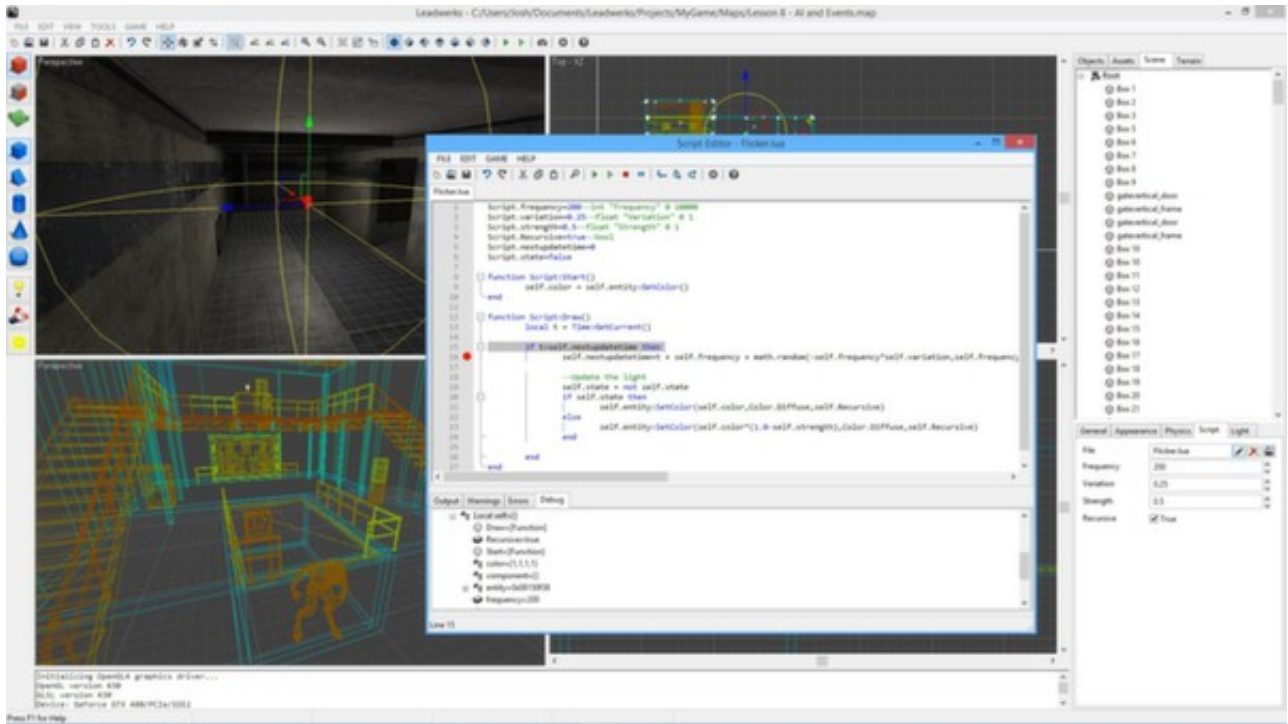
Leadwerks - C:/Users/Josh/Documents/Leadwerks/Projects/MyGame/Maps/Lesson 8 - AI and Events.map

FILE EDIT VIEW TOOLS GAME HELP

Perspective

Top - XZ

Perspective

Objects Assets Scene Terrain

Root
Box 1
Box 2
Box 3
Box 5
Box 6
Box 7
Box 8
Box 9
gatevertical_door
gatevertical_frame
gatevertical_door
gatevertical_frame
Box 10
Box 10
Box 11
Box 12
Box 13
Box 14
Box 15
Box 16
Box 17
Box 18
Box 19
Box 20
Box 21

Script Editor - Flicker.lua

FILE EDIT GAME HELP

Flicker.lua

Script.Frequency=200--int "Frequency" 0 10000
Script.variation=0.25--float "Variation" 0 1
Script.strength=0.5--float "Strength" 0 1
Script.Recursive=true--bool
Script.nextupdatetime=0
Script.state=false

function Script:Start()
self.color = self.entity:GetColor()
end

function Script:Draw()
local t = Time:GetCurrent()

if t>self.nextupdatetime then
self.nextupdatetime=t + self.frequency + math.random(-self.frequency*self.variation,self.frequenc

--Update the light
self.state = not self.state
if self.state then
self.entity:SetColor(self.color,Color.Diffuse,self.Recursive)
else
self.entity:SetColor(self.color*(1.0-self.strength),Color.Diffuse,self.Recursive)
end

end
end

Output Warnings Errors Debug

Local self={}
Draw=[function]
Recursive=true
Start=[function]
color={1,1,1,1}
component={}
entity=0x00150938
frequency=200

Line 15

General Appearance Physics Script Light

| File | Flicker.lua |
|---|---|
| Frequency | 200 |
| Variation | 0.25 |
| Strength | 0.5 |
| Recursive | True |

Initializing OpenGL4 graphics driver...
OpenGL version 430
GLSL version 430
Device: GeForce GTX 480/PCIe/SSE2

Press F1 for Help